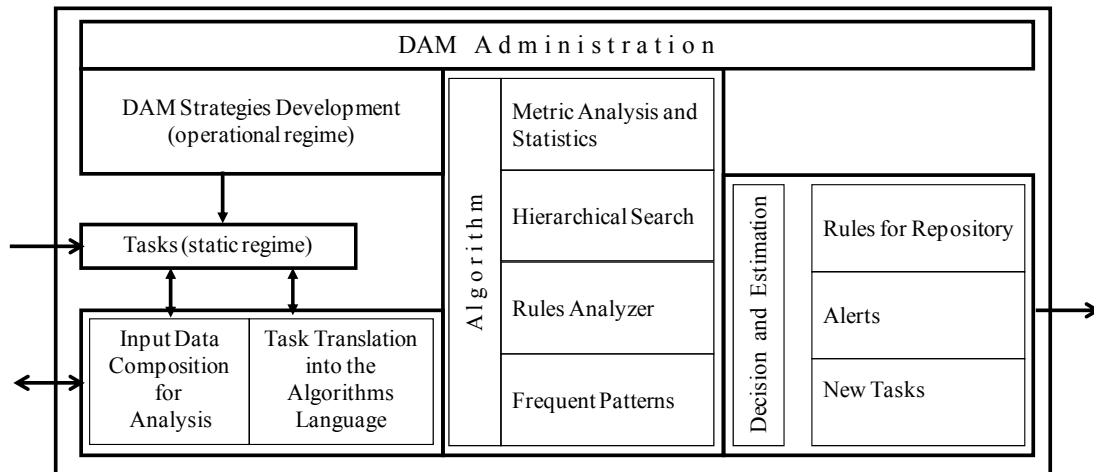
DAM Administration

DAM Strategies Development (operational regime)

Tasks (static regime)

Input Data Composition for Analysis

Task Translation into the Algorithms Language

Algorithm

Metric Analysis and Statistics

Hierarchical Search

Rules Analyzer

Frequent Patterns

Decision and Estimation

Rules for Repository

Alerts

New Tasks